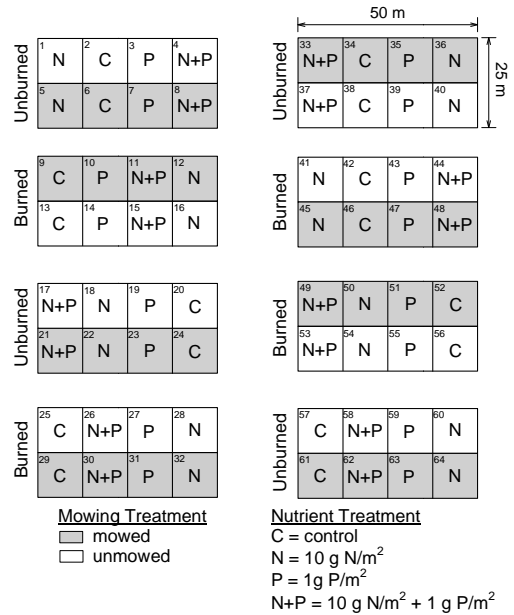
50 m

25 m

Unburned

| 1 N | 2 C | 3 P | 4 N+P |
|---|---|---|---|
| 5 N | 6 C | 7 P | 8 N+P |

Burned

| 9 C | 10 P | 11 N+P | 12 N |
|---|---|---|---|
| 13 C | 14 P | 15 N+P | 16 N |

Unburned

| 17 N+P | 18 N | 19 P | 20 C |
|---|---|---|---|
| 21 N+P | 22 N | 23 P | 24 C |

Burned

| 25 C | 26 N+P | 27 P | 28 N |
|---|---|---|---|
| 29 C | 30 N+P | 31 P | 32 N |

Unburned

| 33 N+P | 34 C | 35 P | 36 N |
|---|---|---|---|
| 37 N+P | 38 C | 39 P | 40 N |

Burned

| 41 N | 42 C | 43 P | 44 N+P |
|---|---|---|---|
| 45 N | 46 C | 47 P | 48 N+P |

Burned

| 49 N+P | 50 N | 51 P | 52 C |
|---|---|---|---|
| 53 N+P | 54 N | 55 P | 56 C |

Unburned

| 57 C | 58 N+P | 59 P | 60 N |
|---|---|---|---|
| 61 C | 62 N+P | 63 P | 64 N |

Mowing Treatment
mowed
unmowed

Nutrient Treatment
C = control
N = 10 g N/m$^2$
P = 1g P/m$^2$
N+P = 10 g N/m$^2$ + 1 g P/m$^2$